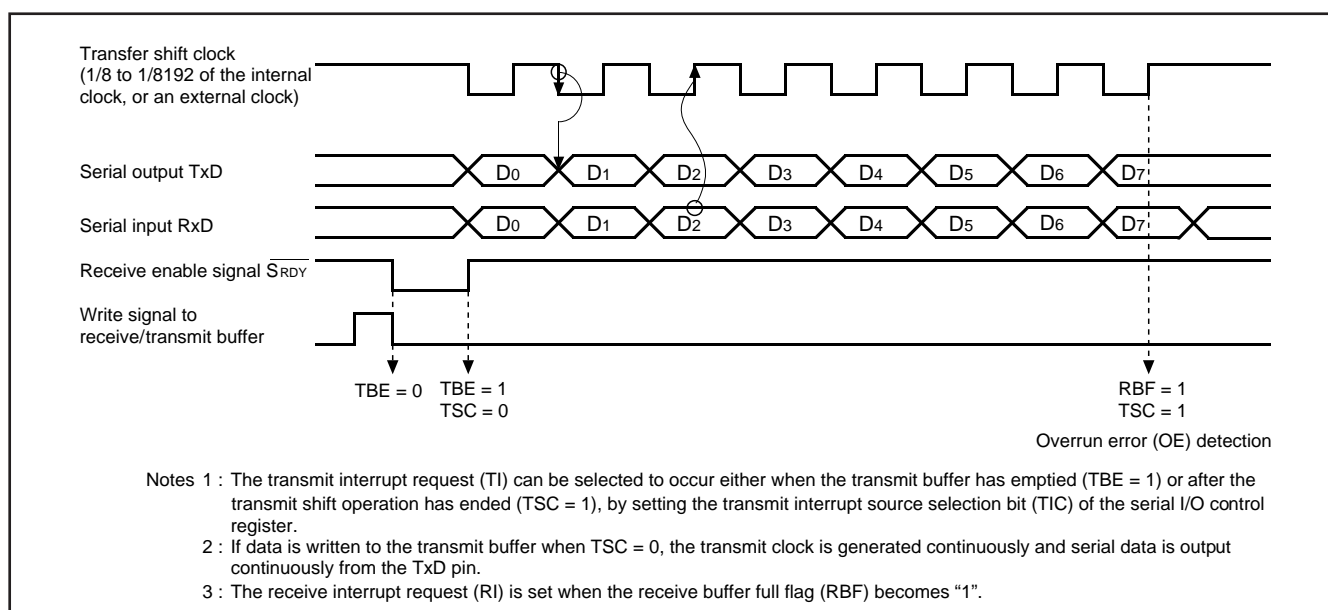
Transfer shift clock (1/8 to 1/8192 of the internal clock, or an external clock)

Serial output TxD

$D_0$ $D_1$ $D_2$ $D_3$ $D_4$ $D_5$ $D_6$ $D_7$

Serial input RxD

$D_0$ $D_1$ $D_2$ $D_3$ $D_4$ $D_5$ $D_6$ $D_7$

Receive enable signal $\overline{S_{RDY}}$

Write signal to receive/transmit buffer

TBE = 0 TBE = 1 TSC = 0

RBF = 1 TSC = 1

Overrun error (OE) detection

Notes 1 : The transmit interrupt request (TI) can be selected to occur either when the transmit buffer has emptied (TBE = 1) or after the transmit shift operation has ended (TSC = 1), by setting the transmit interrupt source selection bit (TIC) of the serial I/O control register.
2 : If data is written to the transmit buffer when TSC = 0, the transmit clock is generated continuously and serial data is output continuously from the TxD pin.
3 : The receive interrupt request (RI) is set when the receive buffer full flag (RBF) becomes “1”.